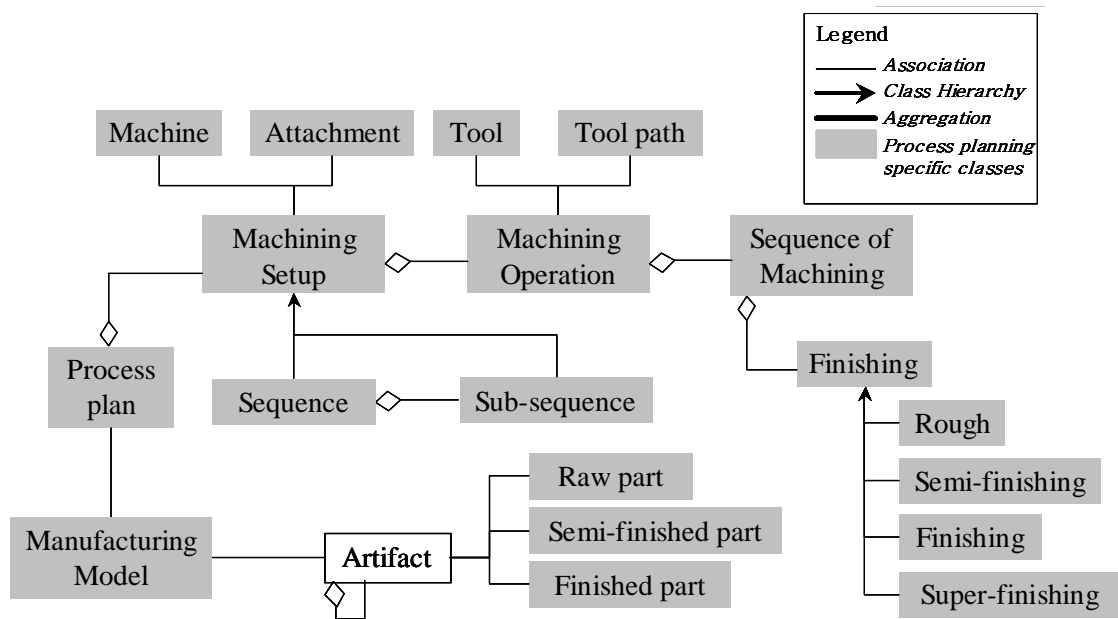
Legend
Association
Class Hierarchy
Aggregation
Process planning specific classes

Machine
Attachment
Tool
Tool path
Machining Setup
Machining Operation
Sequence of Machining
Process plan
Sequence
Sub-sequence
Finishing
Rough
Semi-finishing
Finishing
Super-finishing
Raw part
Semi-finished part
Finished part
Manufacturing Model
Artifact